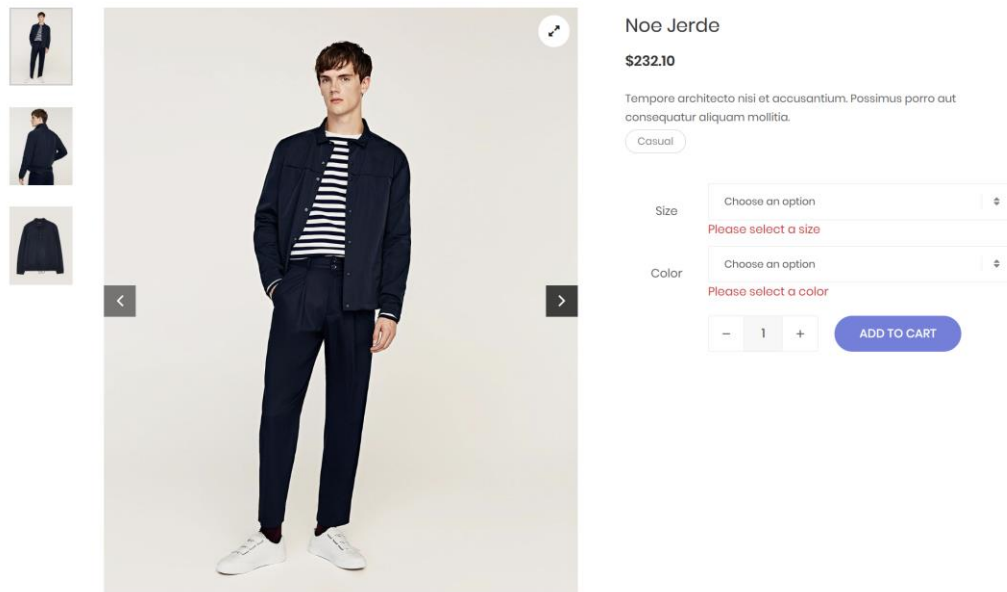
Noe Jerde

$232.10

Tempore architecto nisi et accusantium. Possimus porro aut consequatur aliquam mollitia.

Casual

Size | Choose an option
Please select a size

Color | Choose an option
Please select a color

− 1 +

ADD TO CART